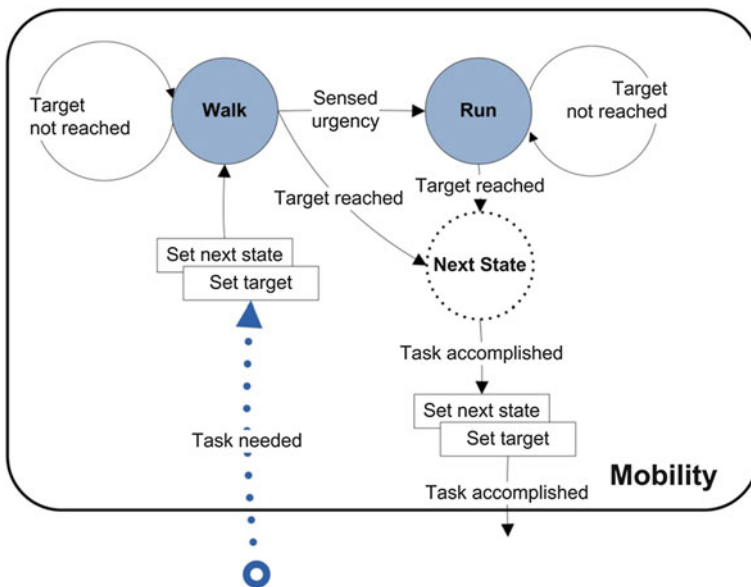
Target not reached

Walk

Sensed urgency

Run

Target not reached

Target reached

Target reached

Set next state

Set target

Next State

Task accomplished

Set next state

Set target

Task needed

Mobility

Task accomplished